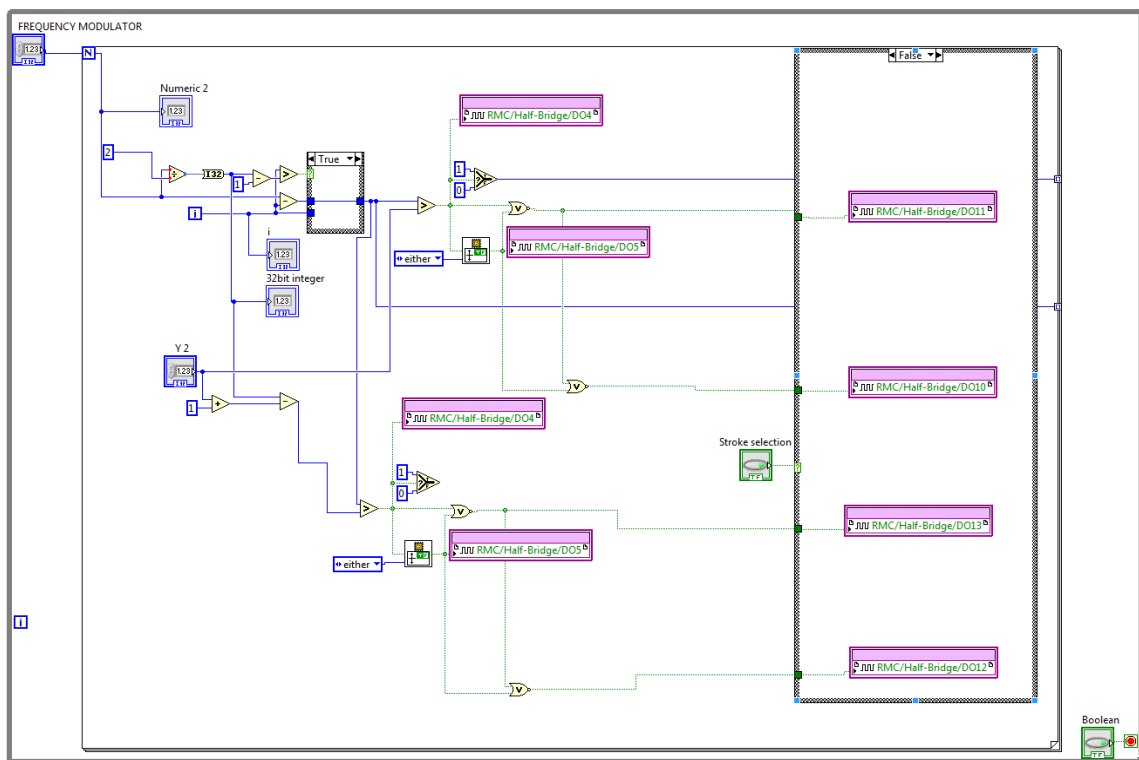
FREQUENCY MODULATOR

123

N

Numeric 2

123

2

I32

1

True

i

i

123

32bit integer

123

RMC/Half-Bridge/DO4

1

0

either

RMC/Half-Bridge/DO5

False

RMC/Half-Bridge/DO11

RMC/Half-Bridge/DO10

Y 2

123

1

RMC/Half-Bridge/DO4

1

0

either

RMC/Half-Bridge/DO5

Stroke selection

RMC/Half-Bridge/DO13

RMC/Half-Bridge/DO12

i

Boolean